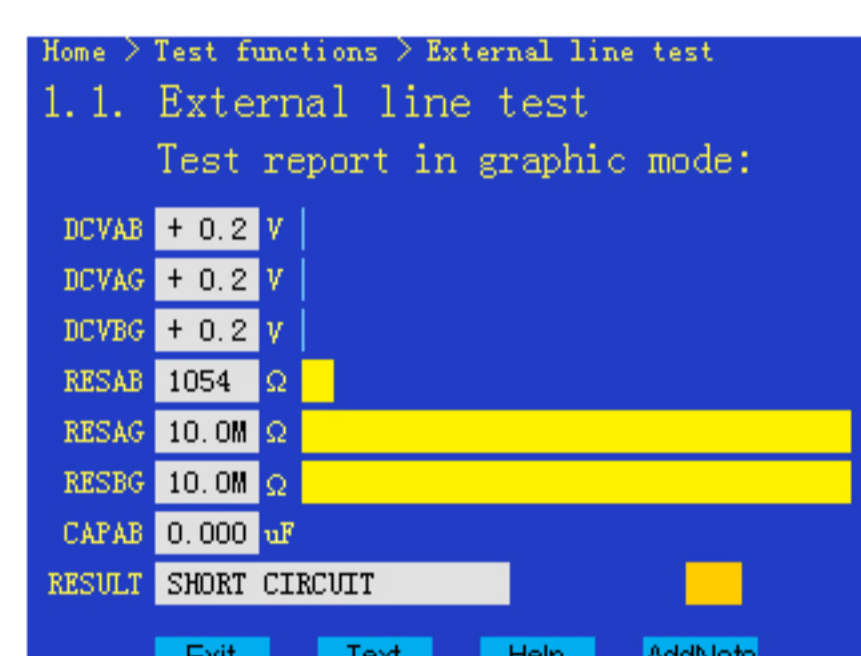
Home > Test functions > External line test

1.1. External line test

Test report in graphic mode:

| | | |
|---|---|---|
| DCVAB | + 0.2 | V |
| DCVAG | + 0.2 | V |
| DCVBG | + 0.2 | V |
| RESAB | 1054 | Ω |
| RESAG | 10.0M | Ω |
| RESBG | 10.0M | Ω |
| CAPAB | 0.000 | uF |
| RESULT | SHORT CIRCUIT | |

Exit Text Help AddNote